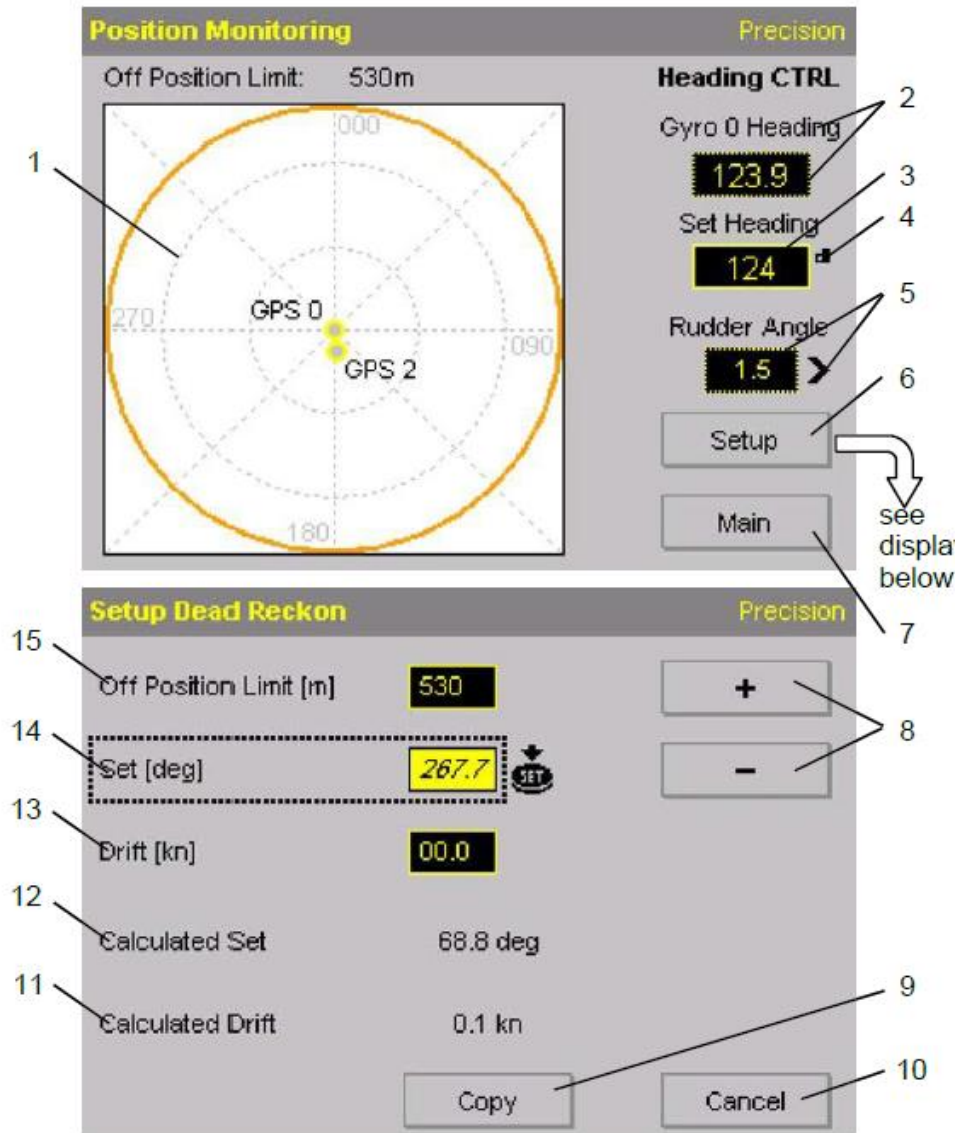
Position Monitoring

Precision

Off Position Limit: 530m

Heading CTRL

Gyro 0 Heading

123.9

Set Heading

124

Rudder Angle

1.5

Setup

Main

000

270

090

180

GPS 0

GPS 2

1

2

3

4

5

6

7

see displa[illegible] below

Setup Dead Reckon

Precision

15 Off Position Limit [m] 530

14 Set [deg] 267.7

SET

13 Drift [kn] 00.0

12 Calculated Set 68.8 deg

11 Calculated Drift 0.1 kn

+

−

8

Copy

9

Cancel

10